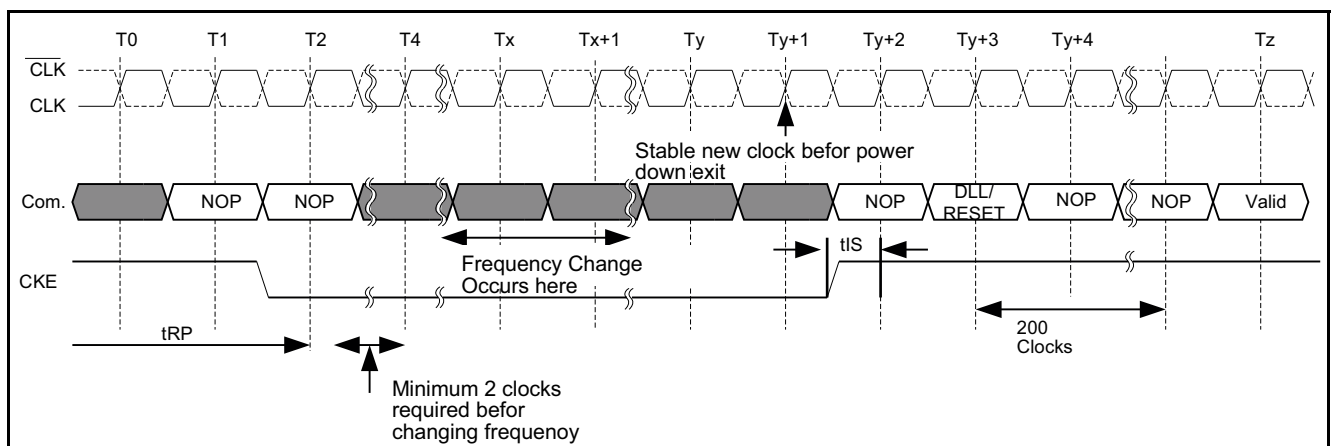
T0 T1 T2 T4 Tx Tx+1 Ty Ty+1 Ty+2 Ty+3 Ty+4 Tz

$\overline{\text{CLK}}$

CLK

Stable new clock befor power down exit

Com. NOP NOP NOP DLL/ RESET NOP NOP Valid

tIS

Frequency Change Occurs here

CKE

tRP

200 Clocks

Minimum 2 clocks required befor changing frequenoy